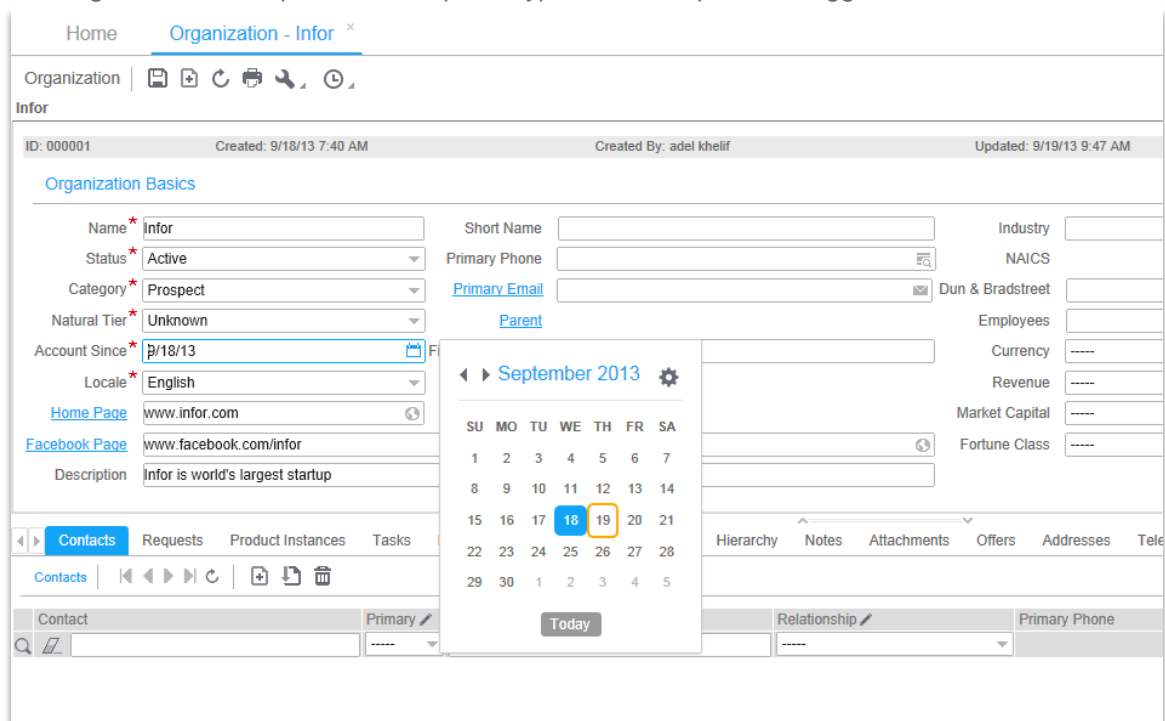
Home Organization - Infor ×

Organization

Infor

ID: 000001 Created: 9/18/13 7:40 AM Created By: adel khelif Updated: 9/19/13 9:47 AM

Organization Basics

Name* Infor
Status* Active
Category* Prospect
Natural Tier* Unknown
Account Since* 9/18/13
Locale* English
Home Page www.infor.com
Facebook Page www.facebook.com/infor
Description Infor is world's largest startup

Short Name
Primary Phone
Primary Email
Parent

Industry
NAICS
Dun & Bradstreet
Employees
Currency -----
Revenue -----
Market Capital -----
Fortune Class -----

September 2013

| SU | MO | TU | WE | TH | FR | SA |
|---|---|---|---|---|---|---|
| 1 | 2 | 3 | 4 | 5 | 6 | 7 |
| 8 | 9 | 10 | 11 | 12 | 13 | 14 |
| 15 | 16 | 17 | 18 | 19 | 20 | 21 |
| 22 | 23 | 24 | 25 | 26 | 27 | 28 |
| 29 | 30 | 1 | 2 | 3 | 4 | 5 |

Today

Contacts Requests Product Instances Tasks Hierarchy Notes Attachments Offers Addresses Tele

Contacts

| Contact | Primary | Relationship | Primary Phone |
|---|---|---|---|
| | ----- | ----- | |